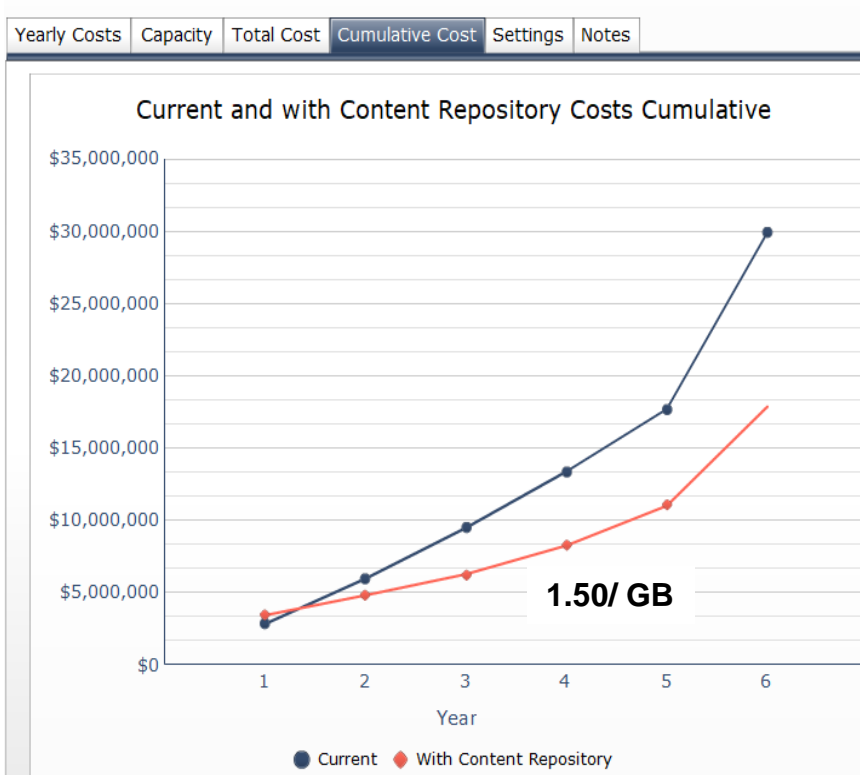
Yearly Costs | Capacity | Total Cost | Cumulative Cost | Settings | Notes

Current and with Content Repository Costs Cumulative

$35,000,000
$30,000,000
$25,000,000
$20,000,000
$15,000,000
$10,000,000
$5,000,000
$0

1 2 3 4 5 6

Year

1.50/ GB

Current With Content Repository